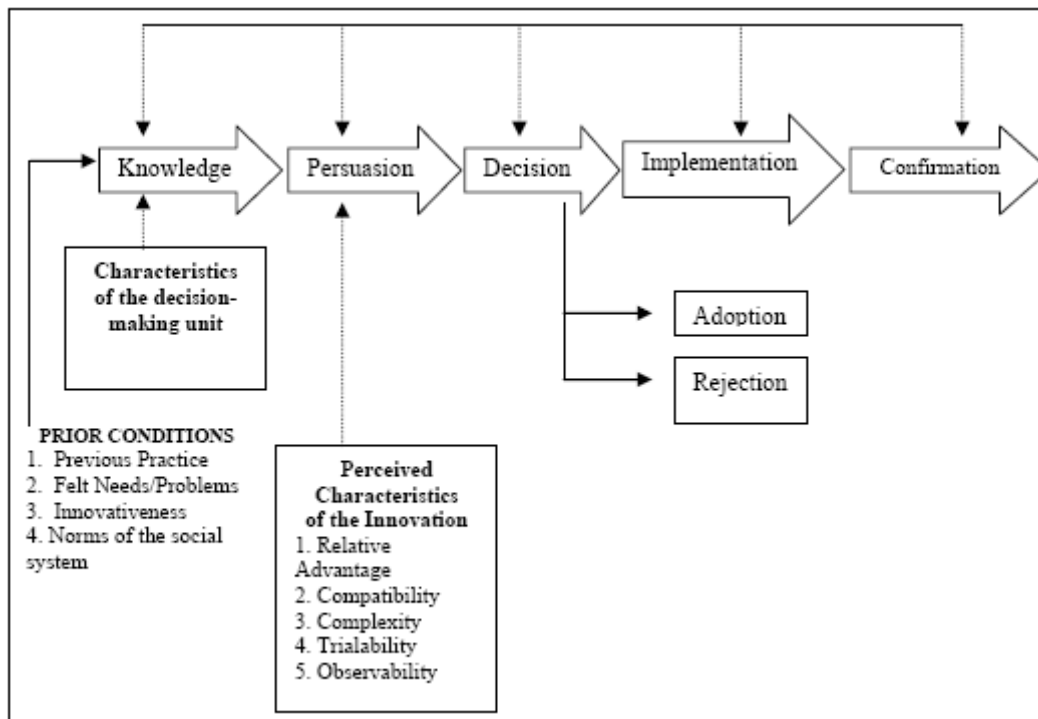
Knowledge

Persuasion

Decision

Implementation

Confirmation

Characteristics of the decision-making unit

Adoption

Rejection

PRIOR CONDITIONS
1. Previous Practice
2. Felt Needs/Problems
3. Innovativeness
4. Norms of the social system

Perceived Characteristics of the Innovation
1. Relative Advantage
2. Compatibility
3. Complexity
4. Trialability
5. Observability